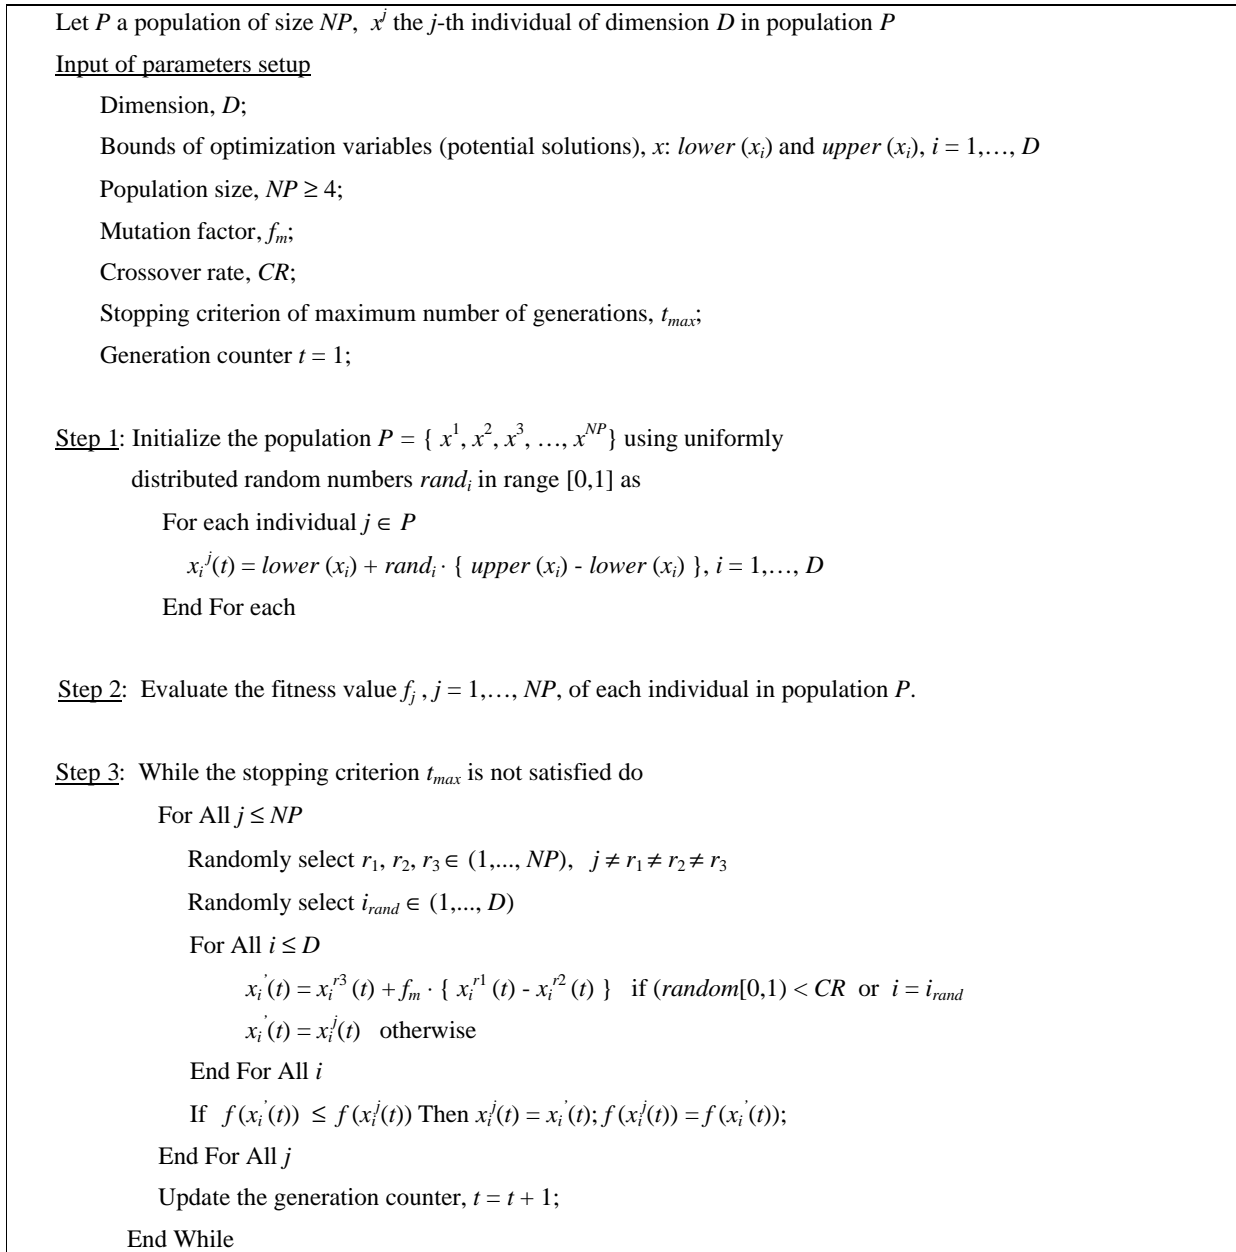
Let $P$ a population of size $NP$, $x^j$ the $j$-th individual of dimension $D$ in population $P$

Input of parameters setup

Dimension, $D$;

Bounds of optimization variables (potential solutions), $x$: $lower\ (x_i)$ and $upper\ (x_i)$, $i = 1,\ldots, D$

Population size, $NP \geq 4$;

Mutation factor, $f_m$;

Crossover rate, $CR$;

Stopping criterion of maximum number of generations, $t_{max}$;

Generation counter $t = 1$;

Step 1: Initialize the population $P = \{ x^1, x^2, x^3, \ldots, x^{NP} \}$ using uniformly distributed random numbers $rand_i$ in range [0,1] as

For each individual $j \in P$

$x_i^j(t) = lower\ (x_i) + rand_i \cdot \{ upper\ (x_i) - lower\ (x_i) \}$, $i = 1,\ldots, D$

End For each

Step 2: Evaluate the fitness value $f_j$ , $j = 1,\ldots, NP$, of each individual in population $P$.

Step 3: While the stopping criterion $t_{max}$ is not satisfied do

For All $j \leq NP$

Randomly select $r_1, r_2, r_3 \in (1,\ldots, NP)$, $j \neq r_1 \neq r_2 \neq r_3$

Randomly select $i_{rand} \in (1,\ldots, D)$

For All $i \leq D$

$x_i^{'}(t) = x_i^{r3}(t) + f_m \cdot \{ x_i^{r1}(t) - x_i^{r2}(t) \}$ if ($random[0,1) < CR$ or $i = i_{rand}$

$x_i^{'}(t) = x_i^j(t)$ otherwise

End For All $i$

If $f(x_i^{'}(t)) \leq f(x_i^j(t))$ Then $x_i^j(t) = x_i^{'}(t)$; $f(x_i^j(t)) = f(x_i^{'}(t))$;

End For All $j$

Update the generation counter, $t = t + 1$;

End While